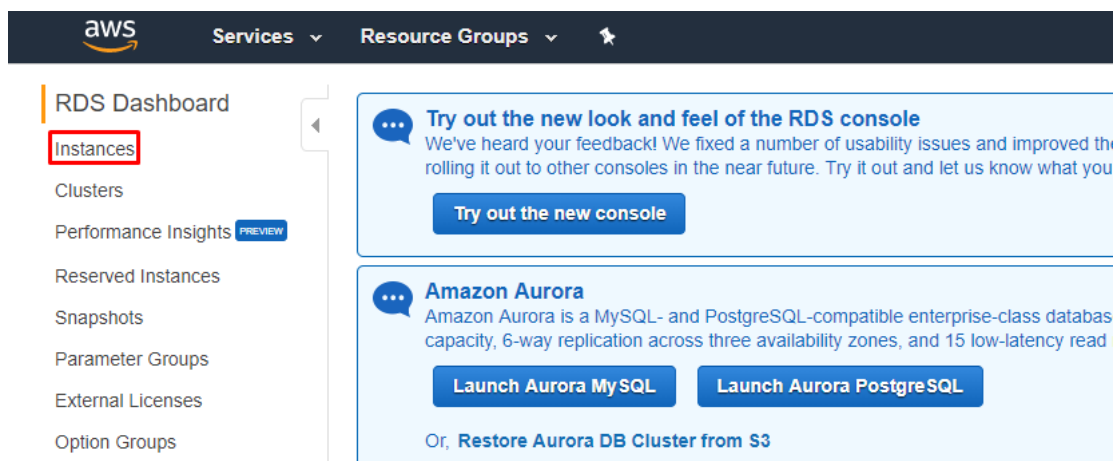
aws Services Resource Groups

RDS Dashboard
Instances
Clusters
Performance Insights PREVIEW
Reserved Instances
Snapshots
Parameter Groups
External Licenses
Option Groups

Try out the new look and feel of the RDS console
We've heard your feedback! We fixed a number of usability issues and improved the rolling it out to other consoles in the near future. Try it out and let us know what you

Try out the new console

Amazon Aurora
Amazon Aurora is a MySQL- and PostgreSQL-compatible enterprise-class databas capacity, 6-way replication across three availability zones, and 15 low-latency read

Launch Aurora MySQL
Launch Aurora PostgreSQL

Or, Restore Aurora DB Cluster from S3